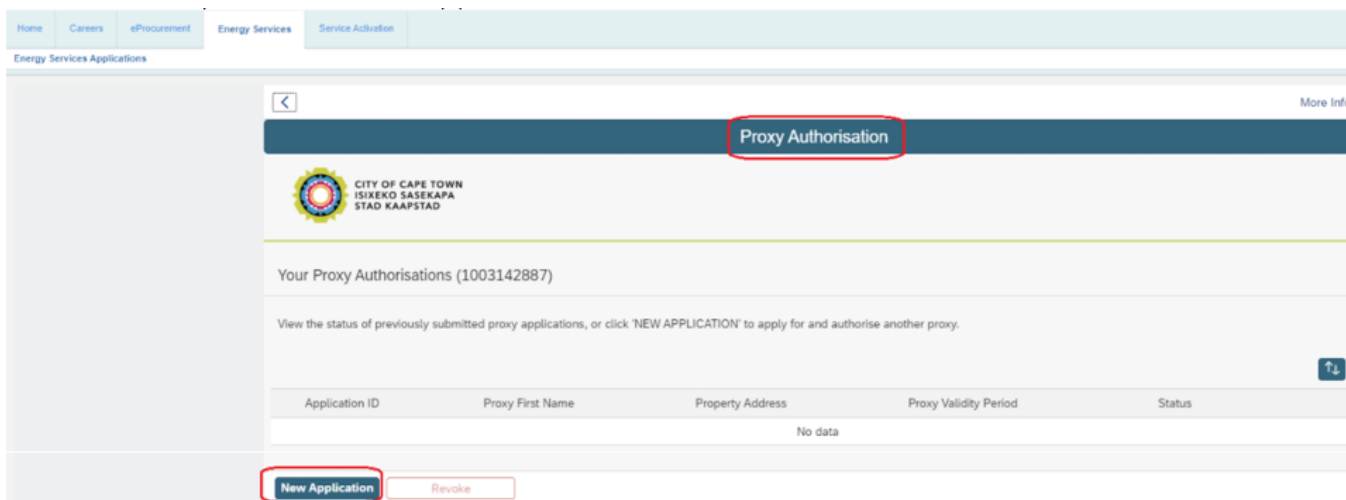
Home Careers eProcurement Energy Services Service Activation

Energy Services Applications

More Inf

Proxy Authorisation

CITY OF CAPE TOWN
ISIXEKO SASEKAPA
STAD KAAPSTAD

Your Proxy Authorisations (1003142887)

View the status of previously submitted proxy applications, or click 'NEW APPLICATION' to apply for and authorise another proxy.

| Application ID | Proxy First Name | Property Address | Proxy Validity Period | Status |
|---|---|---|---|---|
| No data | | | | |

New Application Revoke